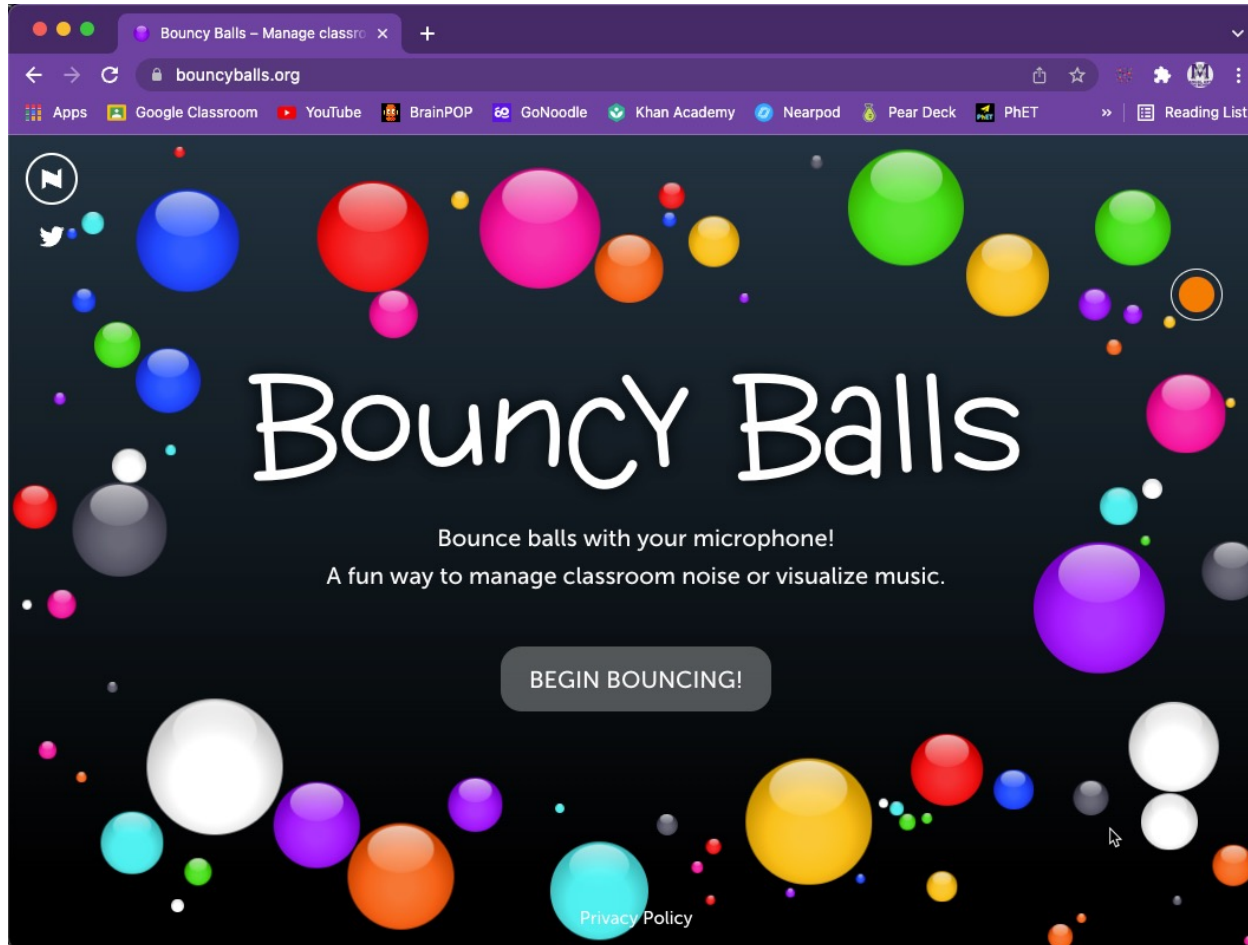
Bouncy Balls – Manage classro ×

bouncyballs.org

Apps Google Classroom YouTube BrainPOP GoNoodle Khan Academy Nearpod Pear Deck PhET » Reading List

Bouncy Balls

Bounce balls with your microphone!
A fun way to manage classroom noise or visualize music.

BEGIN BOUNCING!

Privacy Policy